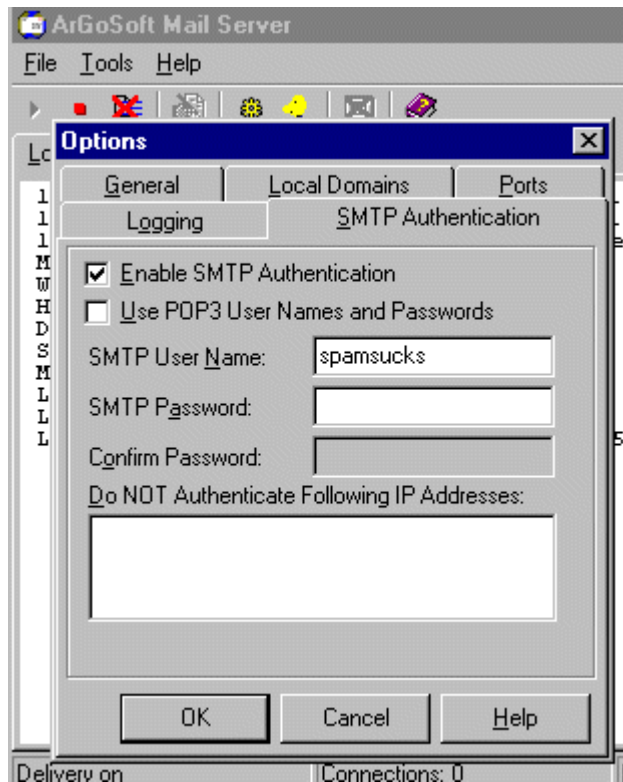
ArGoSoft Mail Server

File Tools Help

Options

General | Local Domains | Ports

Logging | SMTP Authentication

Enable SMTP Authentication

Use POP3 User Names and Passwords

SMTP User Name: spamsucks

SMTP Password:

Confirm Password:

Do NOT Authenticate Following IP Addresses:

OK | Cancel | Help

Delivery on | Connections: 0